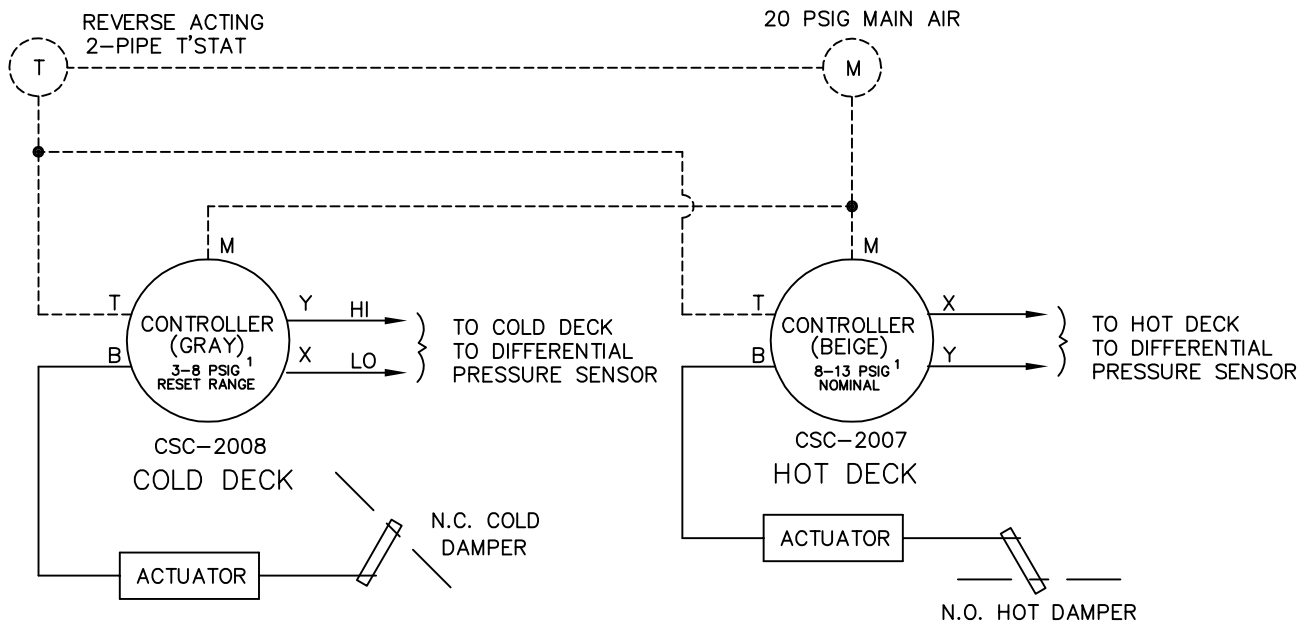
REVERSE ACTING
2-PIPE T'STAT

20 PSIG MAIN AIR

T

M

M

M

T

Y

HI

CONTROLLER
(GRAY)
3-8 PSIG $^1$
RESET RANGE

B

X

LO

TO COLD DECK
TO DIFFERENTIAL
PRESSURE SENSOR

T

X

CONTROLLER
(BEIGE)
8-13 PSIG $^1$
NOMINAL

B

Y

TO HOT DECK
TO DIFFERENTIAL
PRESSURE SENSOR

CSC-2008
COLD DECK

CSC-2007
HOT DECK

N.C. COLD
DAMPER

ACTUATOR

ACTUATOR

N.O. HOT DAMPER